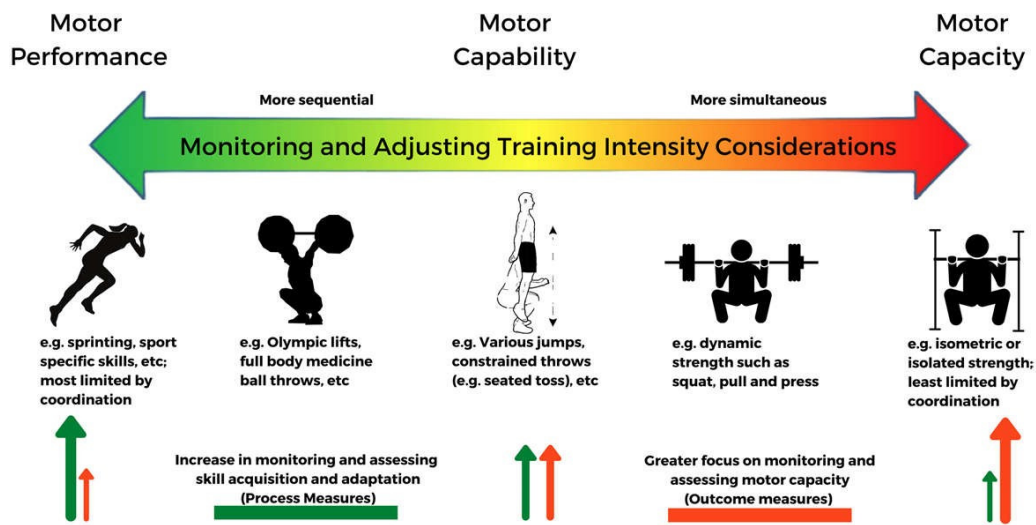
Motor Performance

Motor Capability

Motor Capacity

More sequential

More simultaneous

Monitoring and Adjusting Training Intensity Considerations

e.g. sprinting, sport specific skills, etc; most limited by coordination

e.g. Olympic lifts, full body medicine ball throws, etc

e.g. Various jumps, constrained throws (e.g. seated toss), etc

e.g. dynamic strength such as squat, pull and press

e.g. isometric or isolated strength; least limited by coordination

Increase in monitoring and assessing skill acquisition and adaptation (Process Measures)

Greater focus on monitoring and assessing motor capacity (Outcome measures)